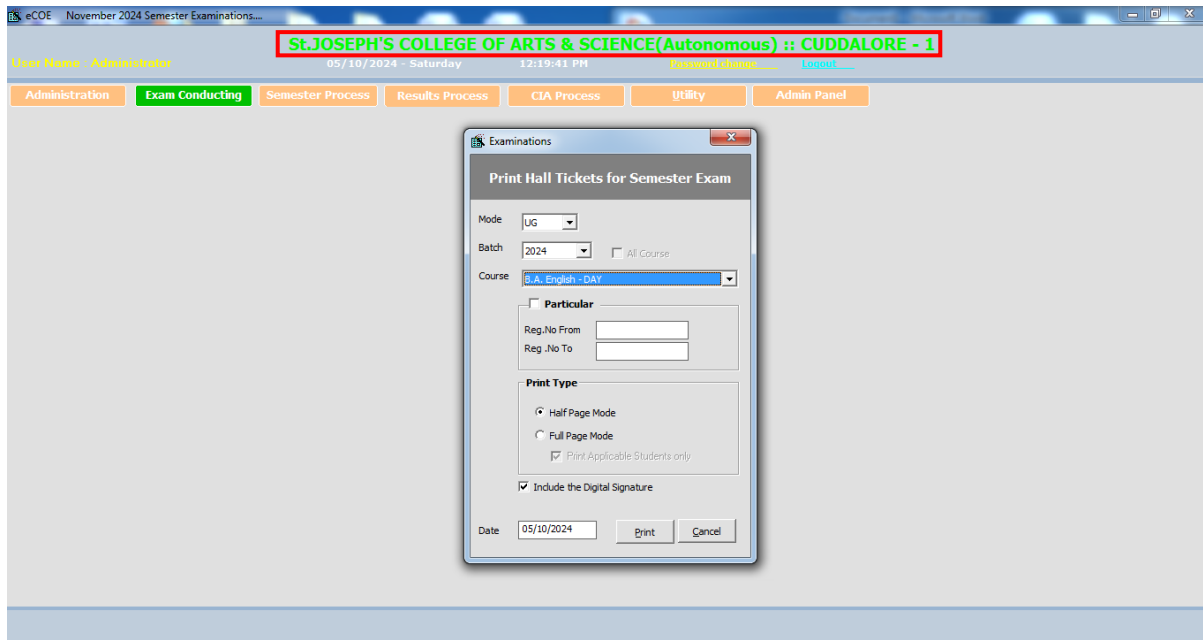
eCOE November 2024 Semester Examinations....

St.JOSEPH'S COLLEGE OF ARTS & SCIENCE(Autonomous) :: CUDDALORE - 1

User Name : Administrator 05/10/2024 - Saturday 12:19:41 PM Password change Logout

Administration Exam Conducting Semester Process Results Process CIA Process Utility Admin Panel

Examinations

Print Hall Tickets for Semester Exam

Mode UG

Batch 2024 All Course

Course B.A. English - DAY

Particular

Reg.No From

Reg .No To

Print Type

Half Page Mode

Full Page Mode

Print Applicable Students only

Include the Digital Signature

Date 05/10/2024 Print Cancel